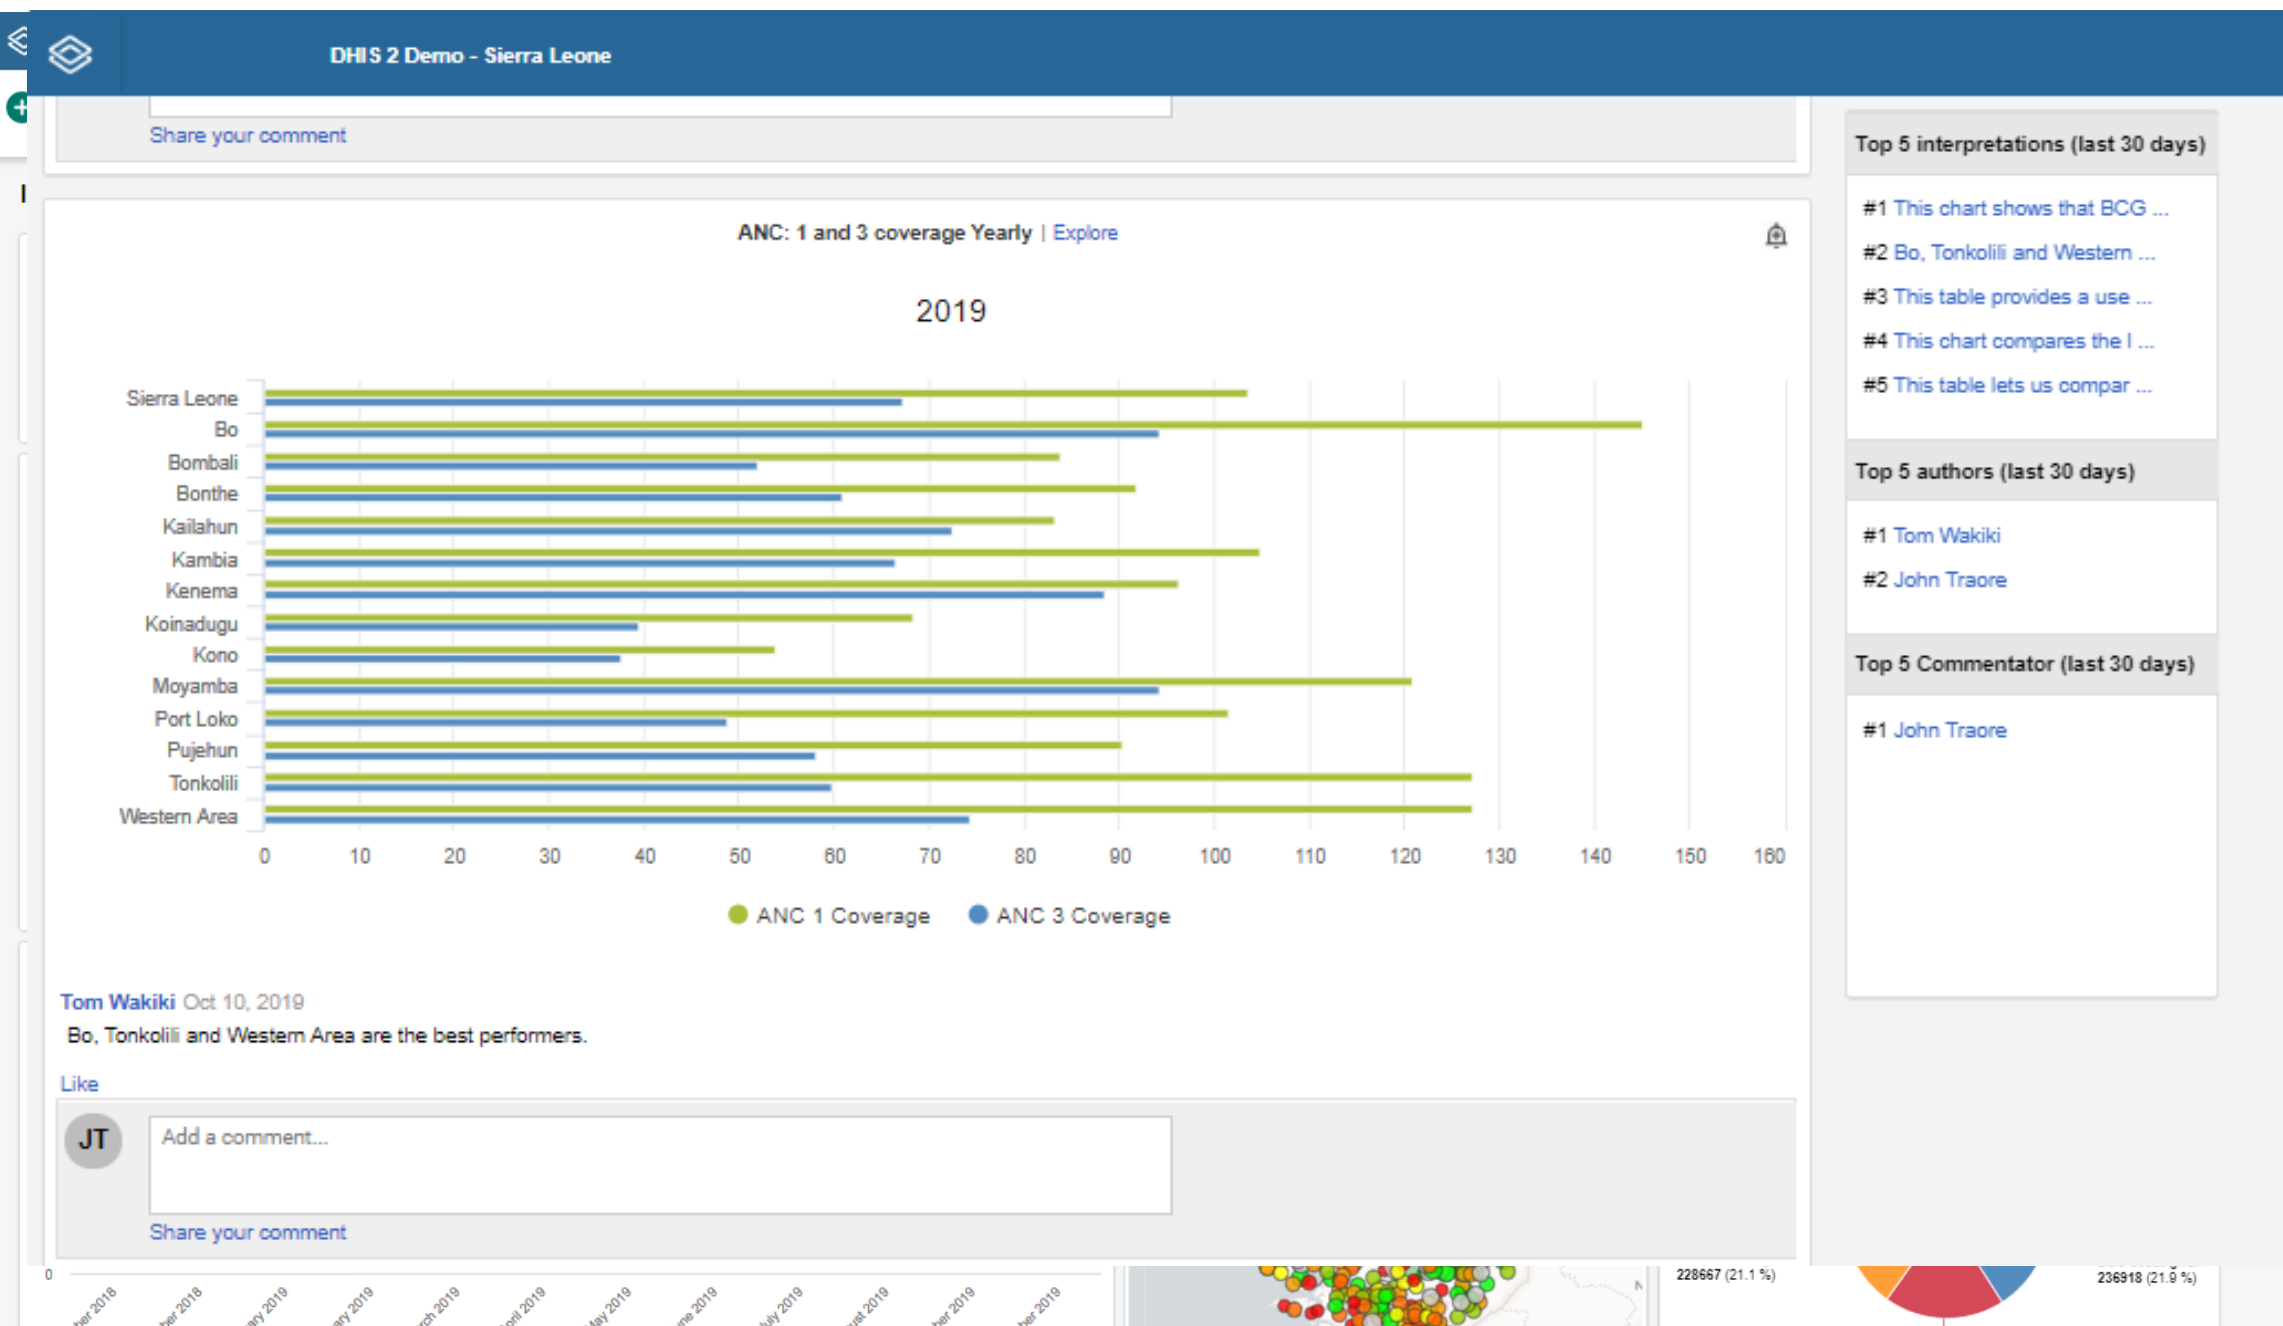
DHIS 2 Demo - Sierra Leone

Share your comment

ANC: 1 and 3 coverage Yearly | Explore

2019

Sierra Leone
Bo
Bombali
Bonthe
Kailahun
Kambia
Kenema
Koinadugu
Kono
Moyamba
Port Loko
Pujehun
Tonkolili
Western Area

0 10 20 30 40 50 60 70 80 90 100 110 120 130 140 150 160

ANC 1 Coverage ANC 3 Coverage

Tom Wakiki Oct 10, 2019
Bo, Tonkolili and Western Area are the best performers.

Like

JT
Add a comment...

Share your comment

Top 5 interpretations (last 30 days)

#1 This chart shows that BCG ...
#2 Bo, Tonkolili and Western ...
#3 This table provides a use ...
#4 This chart compares the I ...
#5 This table lets us compar ...

Top 5 authors (last 30 days)

#1 Tom Wakiki
#2 John Traore

Top 5 Commentator (last 30 days)

#1 John Traore

0
228667 (21.1 %)
236918 (21.9 %)